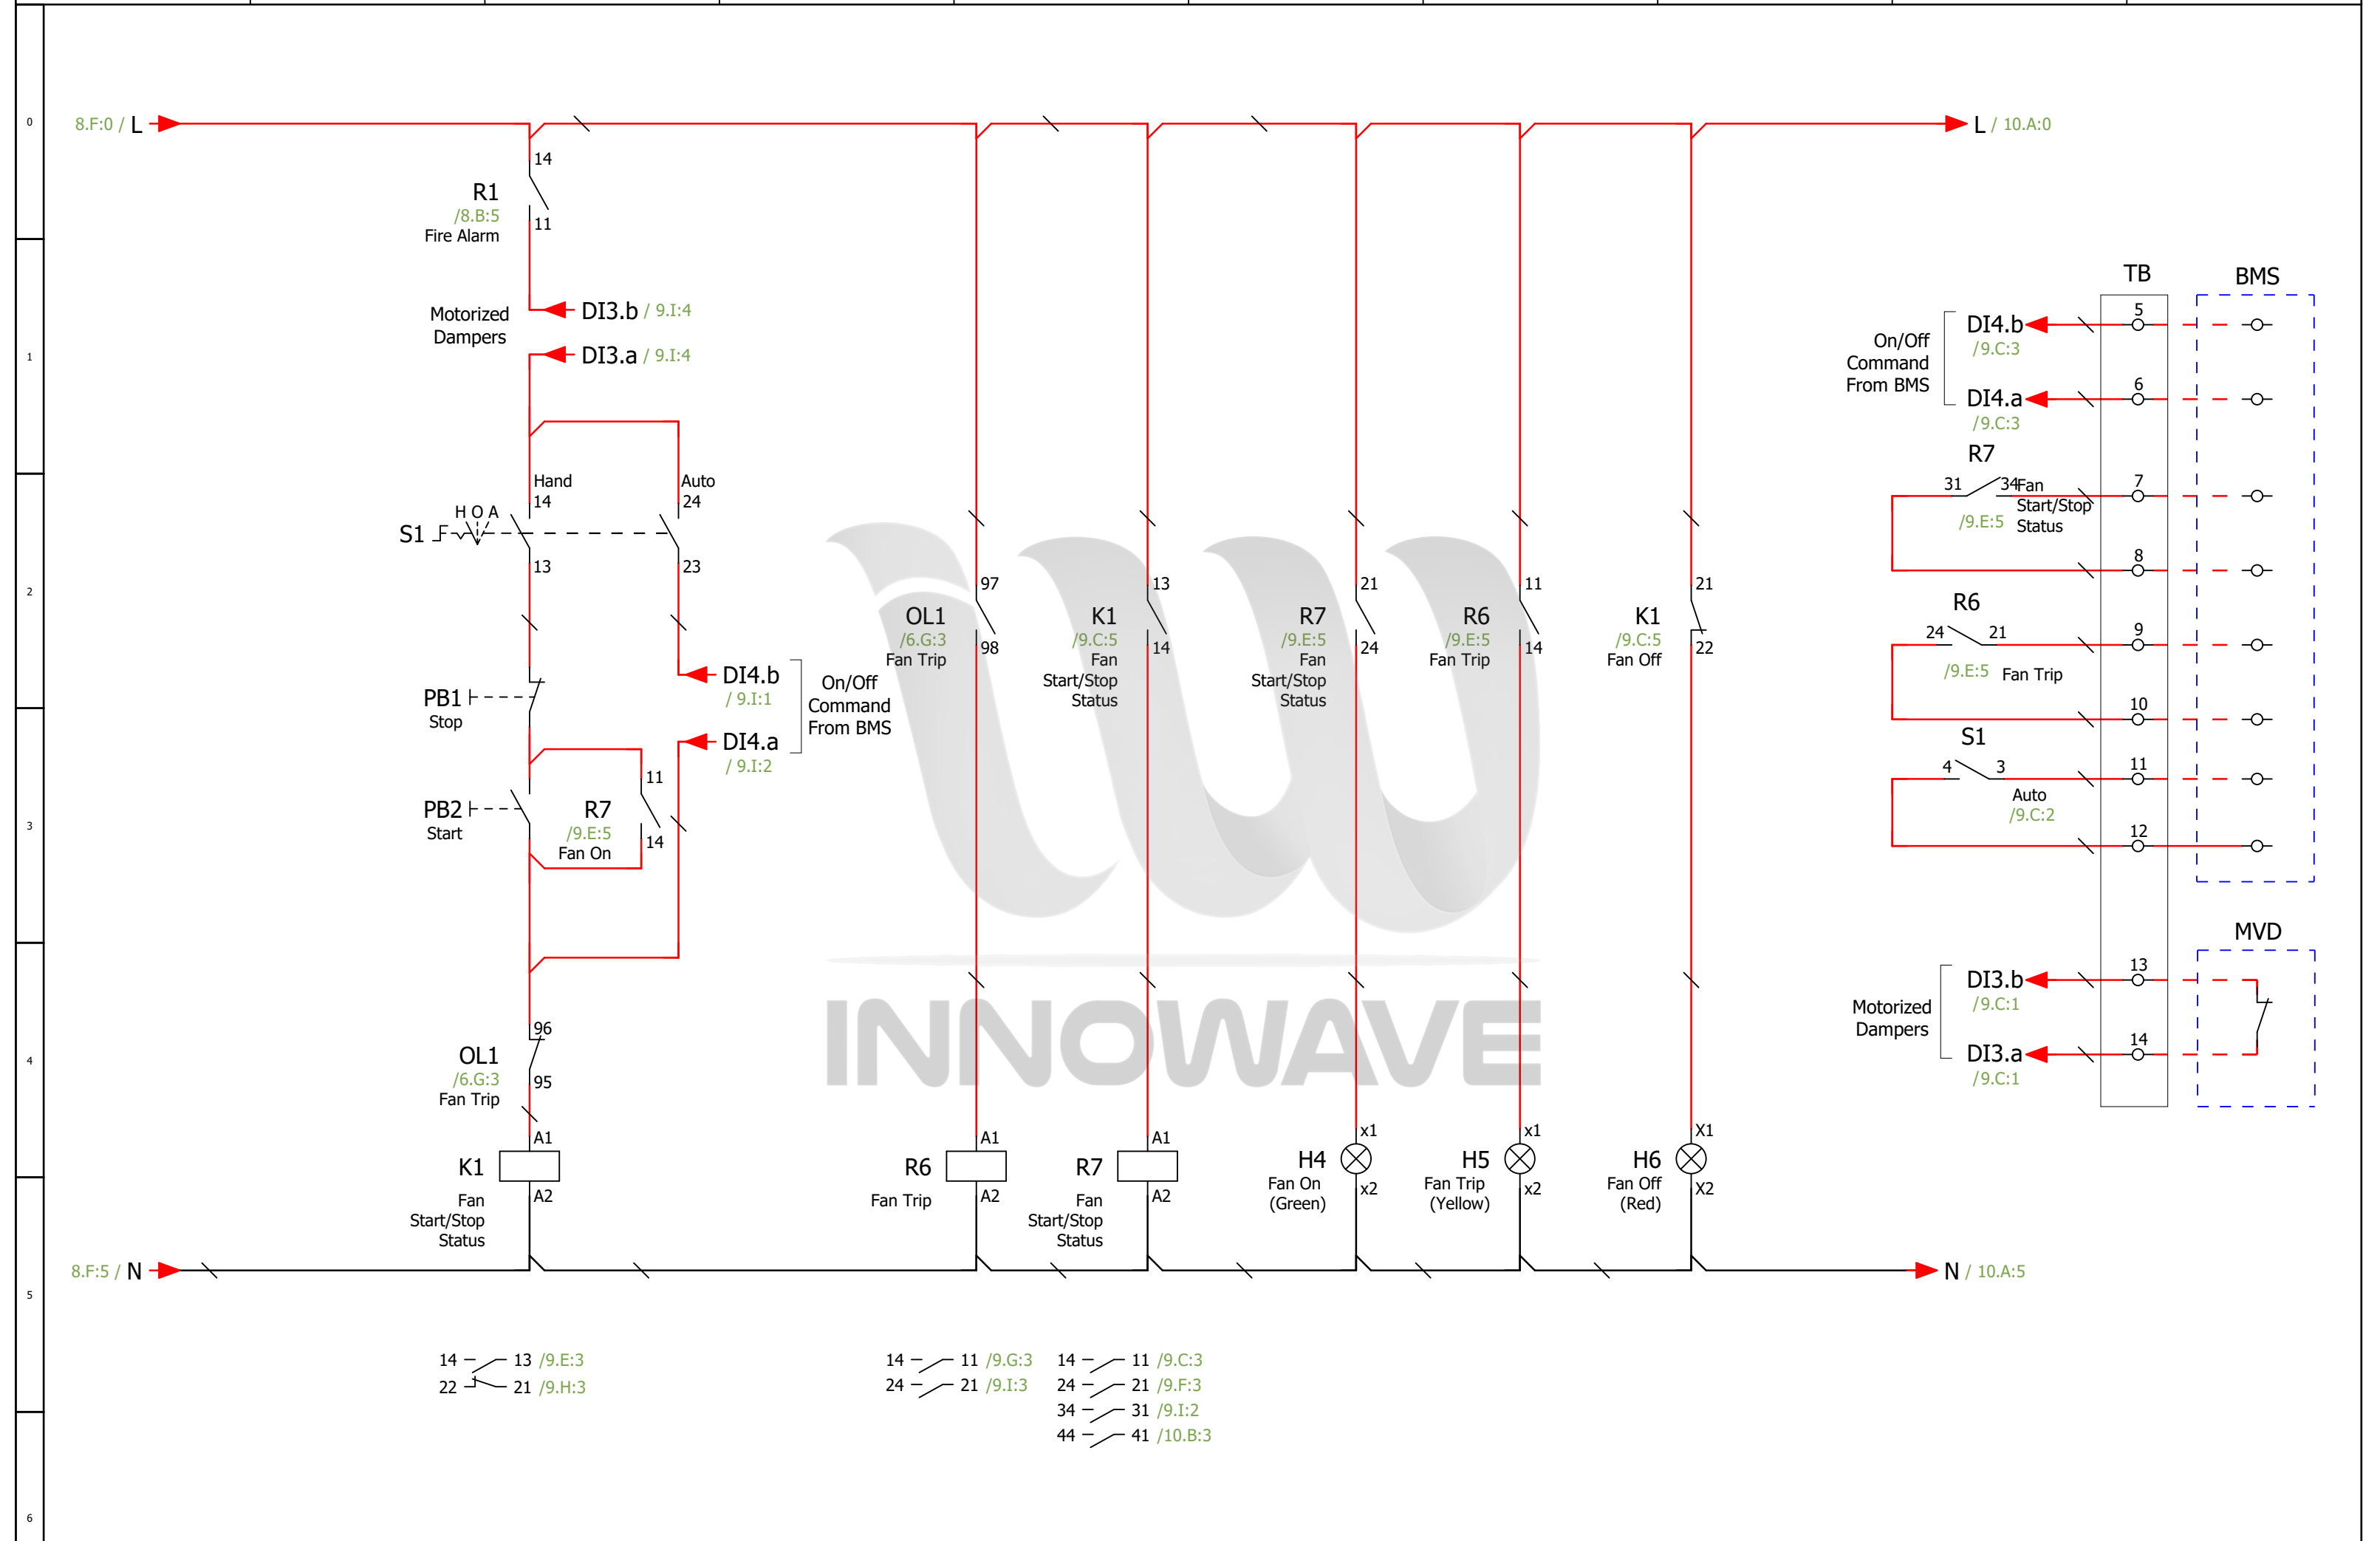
0
1
2
3
4
5
6

8.F:0 / L
L / 10.A:0

14
R1
/8.B:5
Fire Alarm
11

Motorized Dampers
DI3.b / 9.I:4
DI3.a / 9.I:4

Hand
14
Auto
24
H O A
S1
13
23

PB1
Stop

DI4.b
/ 9.I:1
On/Off Command From BMS
DI4.a
/ 9.I:2

PB2
Start
R7
/9.E:5
Fan On
11
14

96
OL1
/6.G:3
Fan Trip
95

97
OL1
/6.G:3
Fan Trip
98

13
K1
/9.C:5
Fan Start/Stop Status
14

21
R7
/9.E:5
Fan Start/Stop Status
24

11
R6
/9.E:5
Fan Trip
14

21
K1
/9.C:5
Fan Off
22

A1
K1
Fan Start/Stop Status
A2

A1
R6
Fan Trip
A2

A1
R7
Fan Start/Stop Status
A2

x1
H4
Fan On (Green)
x2

x1
H5
Fan Trip (Yellow)
x2

X1
H6
Fan Off (Red)
X2

8.F:5 / N
N / 10.A:5

TB
BMS
On/Off Command From BMS
DI4.b
/9.C:3
5
DI4.a
/9.C:3
6
R7
31
34
Fan Start/Stop Status
/9.E:5
7
8
R6
24
21
/9.E:5
Fan Trip
9
10
S1
4
3
Auto
/9.C:2
11
12

MVD
Motorized Dampers
DI3.b
/9.C:1
13
DI3.a
/9.C:1
14

INNOWAVE

14 — 13 /9.E:3
22 — 21 /9.H:3

14 — 11 /9.G:3
24 — 21 /9.I:3

14 — 11 /9.C:3
24 — 21 /9.F:3
34 — 31 /9.I:2
44 — 41 /10.B:3